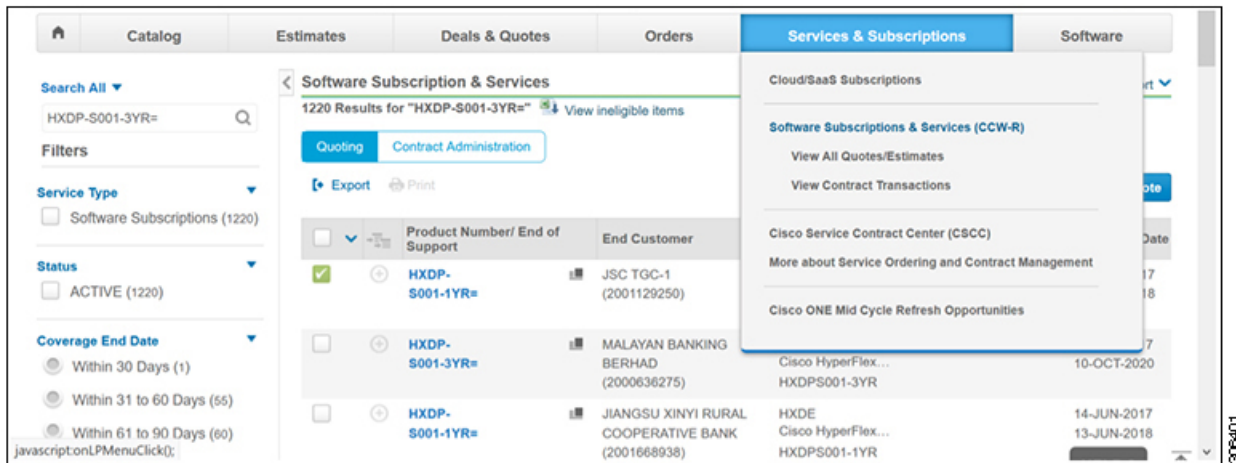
Catalog
Estimates
Deals & Quotes
Orders
Services & Subscriptions
Software

Search All
HXDP-S001-3YR=
Filters
Service Type
Software Subscriptions (1220)
Status
ACTIVE (1220)
Coverage End Date
Within 30 Days (1)
Within 31 to 60 Days (55)
Within 61 to 90 Days (60)
javascript:onLPMenuClick();

Software Subscription & Services
1220 Results for "HXDP-S001-3YR=" View ineligible items
Quoting
Contract Administration
Export
Print

| | | Product Number/ End of Support | End Customer | | Date |
|---|---|---|---|---|---|
| | | HXDP-S001-1YR= | JSC TGC-1 (2001129250) | | 17 18 |
| | | HXDP-S001-3YR= | MALAYAN BANKING BERHAD (2000636275) | Cisco HyperFlex... HXDPS001-3YR | 7 10-OCT-2020 |
| | | HXDP-S001-1YR= | JIANGSU XINYI RURAL COOPERATIVE BANK (2001668938) | HXDE Cisco HyperFlex... HXDPS001-1YR | 14-JUN-2017 13-JUN-2018 |

Cloud/SaaS Subscriptions
Software Subscriptions & Services (CCW-R)
View All Quotes/Estimates
View Contract Transactions
Cisco Service Contract Center (CSCC)
More about Service Ordering and Contract Management
Cisco ONE Mid Cycle Refresh Opportunities

rt
ote
308401